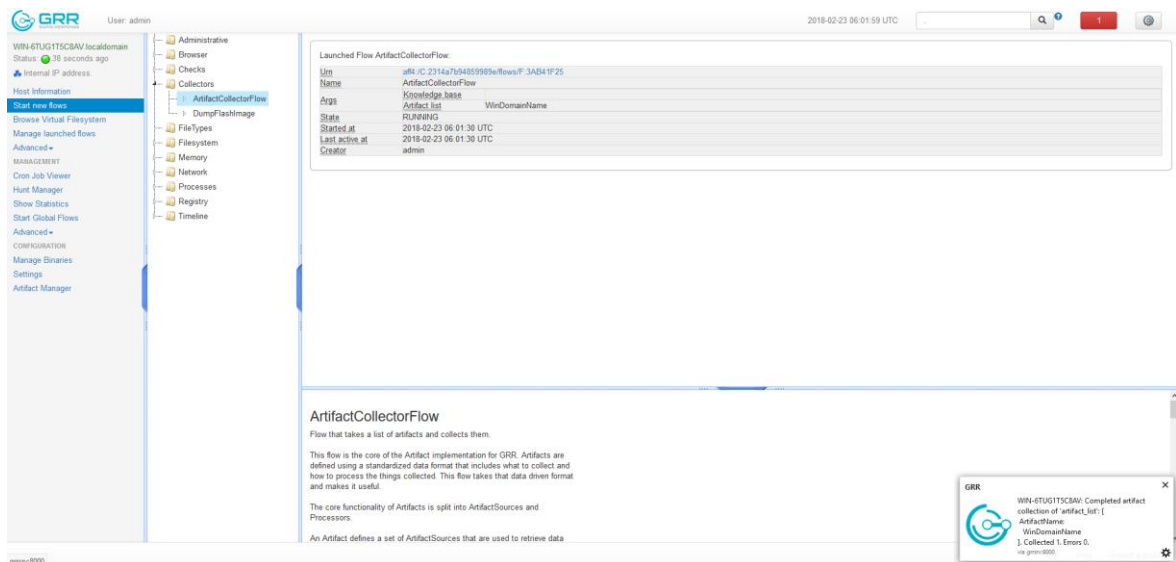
GRR User: admin

2018-02-23 06:01:59 UTC

1

WIN-6TUG1T5C8AV.localdomain
Status: 38 seconds ago
Internal IP address

Host Information
Start new flows
Browse Virtual Filesystem
Manage launched flows
Advanced ▾
MANAGEMENT
Cron Job Viewer
Hunt Manager
Show Statistics
Start Global Flows
Advanced ▾
CONFIGURATION
Manage Binaries
Settings
Artifact Manager

Administrative
Browser
Checks
Collectors
ArtifactCollectorFlow
DumpFlashImage
FileTypes
Filesystem
Memory
Network
Processes
Registry
Timeline

Launched Flow ArtifactCollectorFlow:

| | | |
|---|---|---|
| Urn | aff4:/C.2314a7b94859989e/flows/F:3AB41F25 | |
| Name | ArtifactCollectorFlow | |
| Args | Knowledge base | |
| | Artifact list | WinDomainName |
| State | RUNNING | |
| Started at | 2018-02-23 06:01:30 UTC | |
| Last active at | 2018-02-23 06:01:30 UTC | |
| Creator | admin | |

ArtifactCollectorFlow

Flow that takes a list of artifacts and collects them.

This flow is the core of the Artifact implementation for GRR. Artifacts are defined using a standardized data format that includes what to collect and how to process the things collected. This flow takes that data driven format and makes it useful.

The core functionality of Artifacts is split into ArtifactSources and Processors.

An Artifact defines a set of ArtifactSources that are used to retrieve data

GRR
WIN-6TUG1T5C8AV: Completed artifact collection of 'artifact_list': [ ArtifactName: WinDomainName ]. Collected 1. Errors 0.
via grrsrv:8000

grrsrv:8000